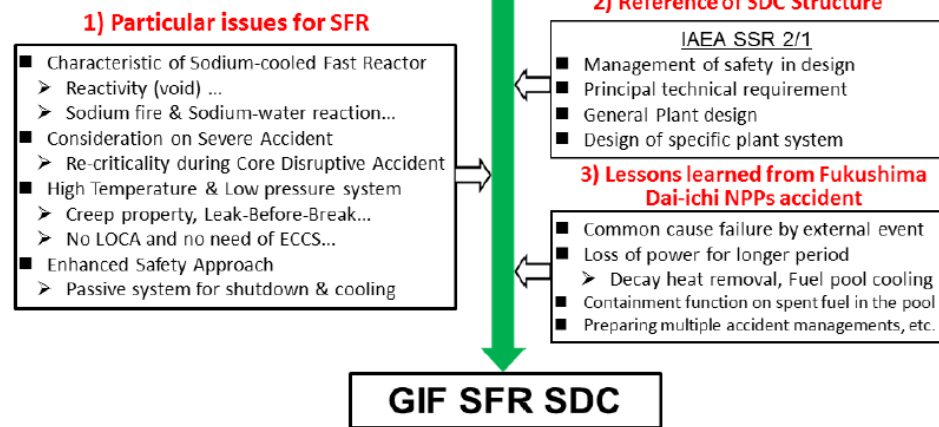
1) Particular issues for SFR

■ Characteristic of Sodium-cooled Fast Reactor
➢ Reactivity (void) ...
➢ Sodium fire & Sodium-water reaction...
■ Consideration on Severe Accident
➢ Re-criticality during Core Disruptive Accident
■ High Temperature & Low pressure system
➢ Creep property, Leak-Before-Break...
➢ No LOCA and no need of ECCS...
■ Enhanced Safety Approach
➢ Passive system for shutdown & cooling

2) Reference of SDC Structure

IAEA SSR 2/1
■ Management of safety in design
■ Principal technical requirement
■ General Plant design
■ Design of specific plant system

3) Lessons learned from Fukushima Dai-ichi NPPs accident

■ Common cause failure by external event
■ Loss of power for longer period
➢ Decay heat removal, Fuel pool cooling
■ Containment function on spent fuel in the pool
■ Preparing multiple accident managements, etc.

GIF SFR SDC